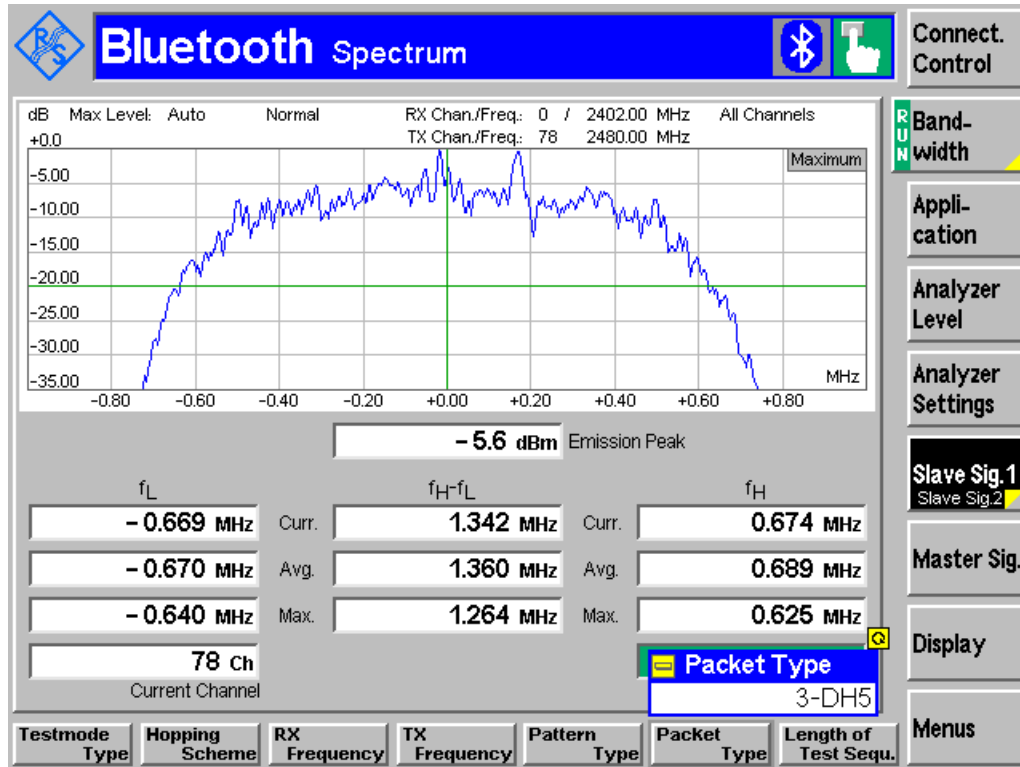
Bluetooth Spectrum

Connect. Control

dB Max Level: Auto Normal RX Chan./Freq.: 0 / 2402.00 MHz All Channels
+0.0 TX Chan./Freq.: 78 2480.00 MHz
Maximum
-5.00
-10.00
-15.00
-20.00
-25.00
-30.00
-35.00
MHz
-0.80 -0.60 -0.40 -0.20 +0.00 +0.20 +0.40 +0.60 +0.80

RUN Bandwidth

Application

Analyzer Level

Analyzer Settings

– 5.6 dBm Emission Peak

$f_L$ $f_H$-$f_L$ $f_H$

– 0.669 MHz Curr. 1.342 MHz Curr. 0.674 MHz
– 0.670 MHz Avg. 1.360 MHz Avg. 0.689 MHz
– 0.640 MHz Max. 1.264 MHz Max. 0.625 MHz

78 Ch
Current Channel

Packet Type
3-DH5

Slave Sig.1
Slave Sig.2

Master Sig.

Display

Menus

Testmode Type | Hopping Scheme | RX Frequency | TX Frequency | Pattern Type | Packet Type | Length of Test Sequ.